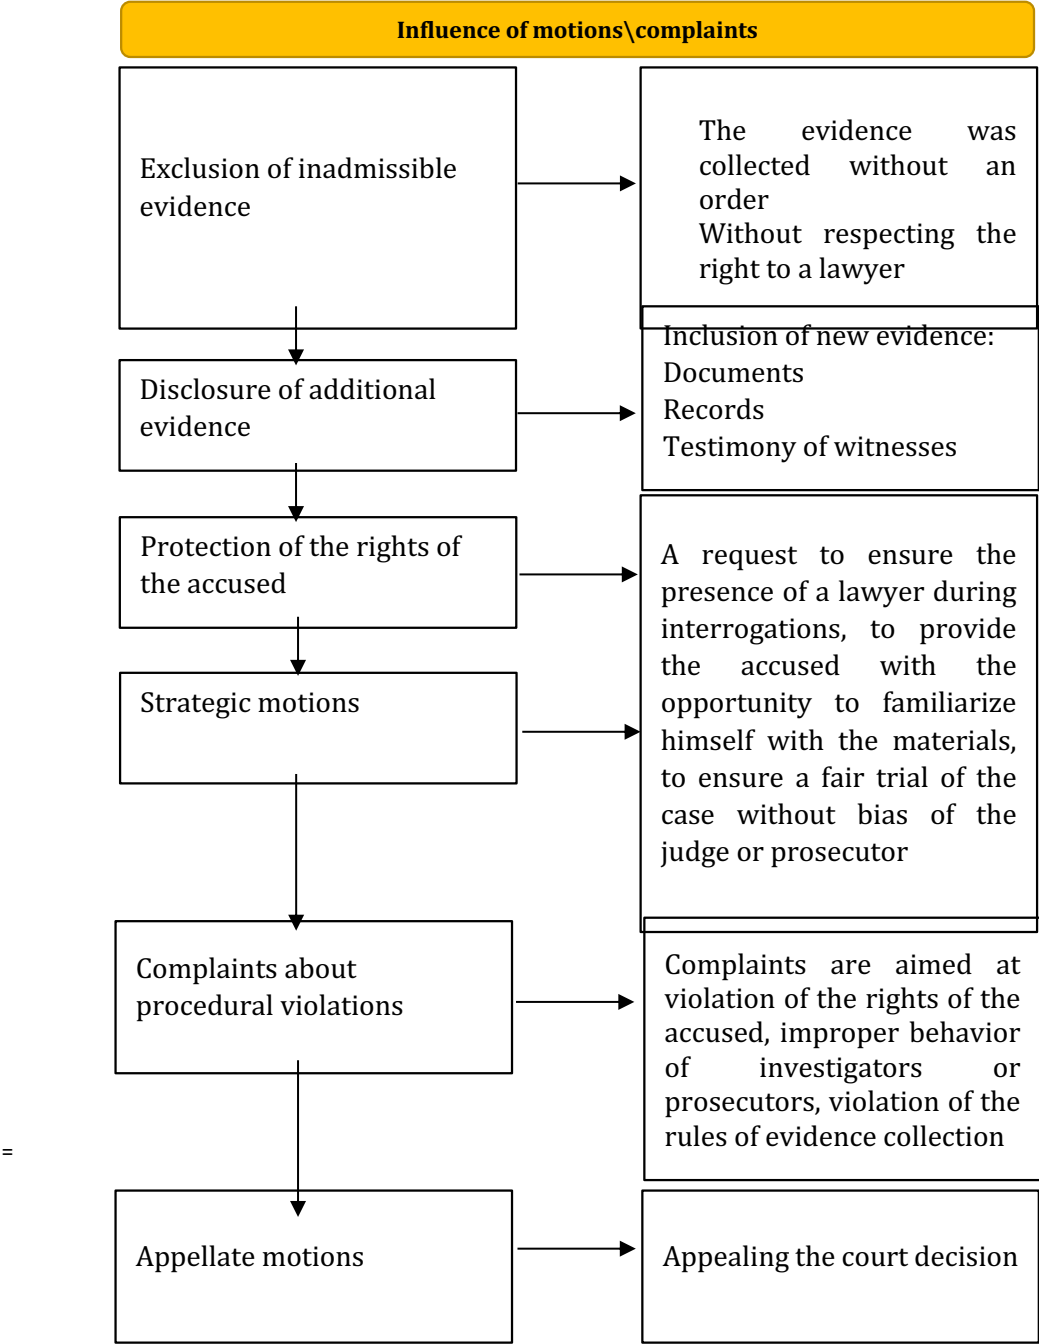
Influence of motions\complaints

Exclusion of inadmissible evidence

The evidence was collected without an order
Without respecting the right to a lawyer

Disclosure of additional evidence

Inclusion of new evidence:
Documents
Records
Testimony of witnesses

Protection of the rights of the accused

Strategic motions

A request to ensure the presence of a lawyer during interrogations, to provide the accused with the opportunity to familiarize himself with the materials, to ensure a fair trial of the case without bias of the judge or prosecutor

Complaints about procedural violations

Complaints are aimed at violation of the rights of the accused, improper behavior of investigators or prosecutors, violation of the rules of evidence collection

=

Appellate motions

Appealing the court decision